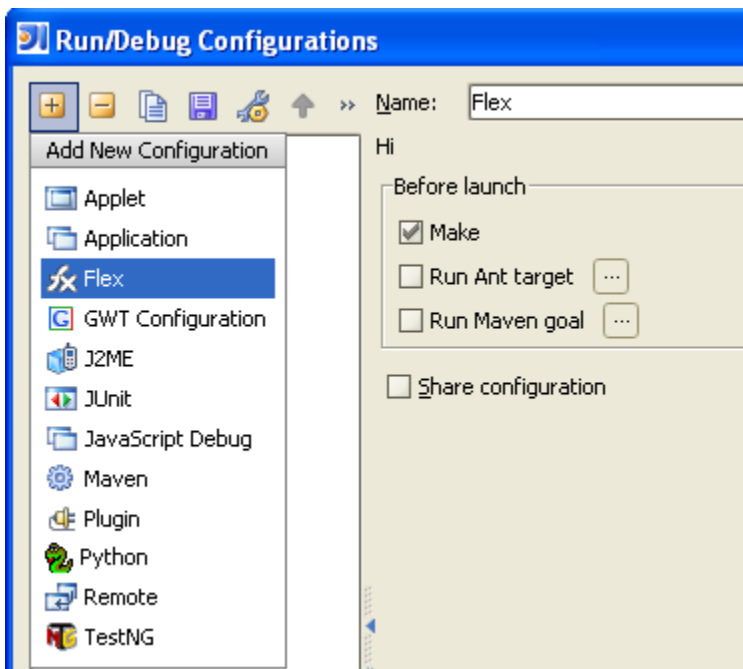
Run/Debug Configurations

Name: Flex

Add New Configuration

Applet
Application
Flex
GWT Configuration
J2ME
JUnit
JavaScript Debug
Maven
Plugin
Python
Remote
TestNG

Hi

Before launch
Make
Run Ant target ...
Run Maven goal ...

Share configuration